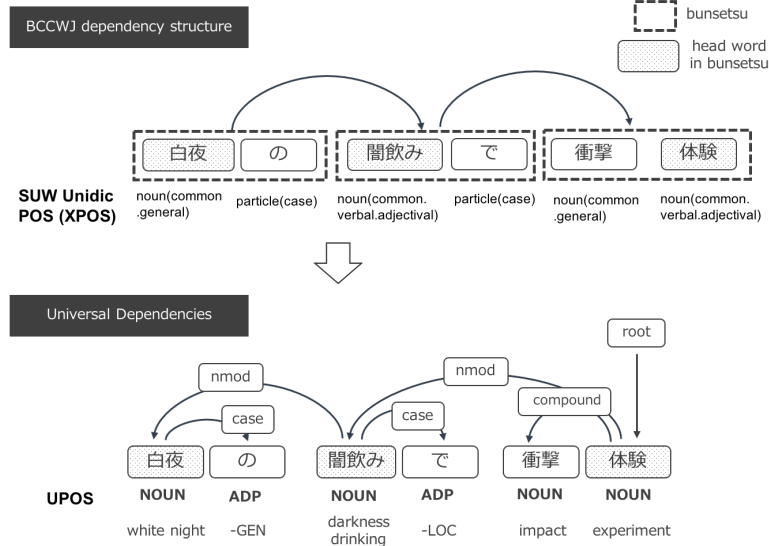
BCCWJ dependency structure

bunsetsu

head word in bunsetsu

白夜 の 闇飲み で 衝撃 体験

SUW Unidic POS (XPOS)

noun(common.general) particle(case) noun(common.verbal.adjectival) particle(case) noun(common.general) noun(common.verbal.adjectival)

Universal Dependencies

nmod case nmod case compound root

白夜 の 闇飲み で 衝撃 体験

UPOS

NOUN ADP NOUN ADP NOUN NOUN

white night -GEN darkness drinking -LOC impact experiment